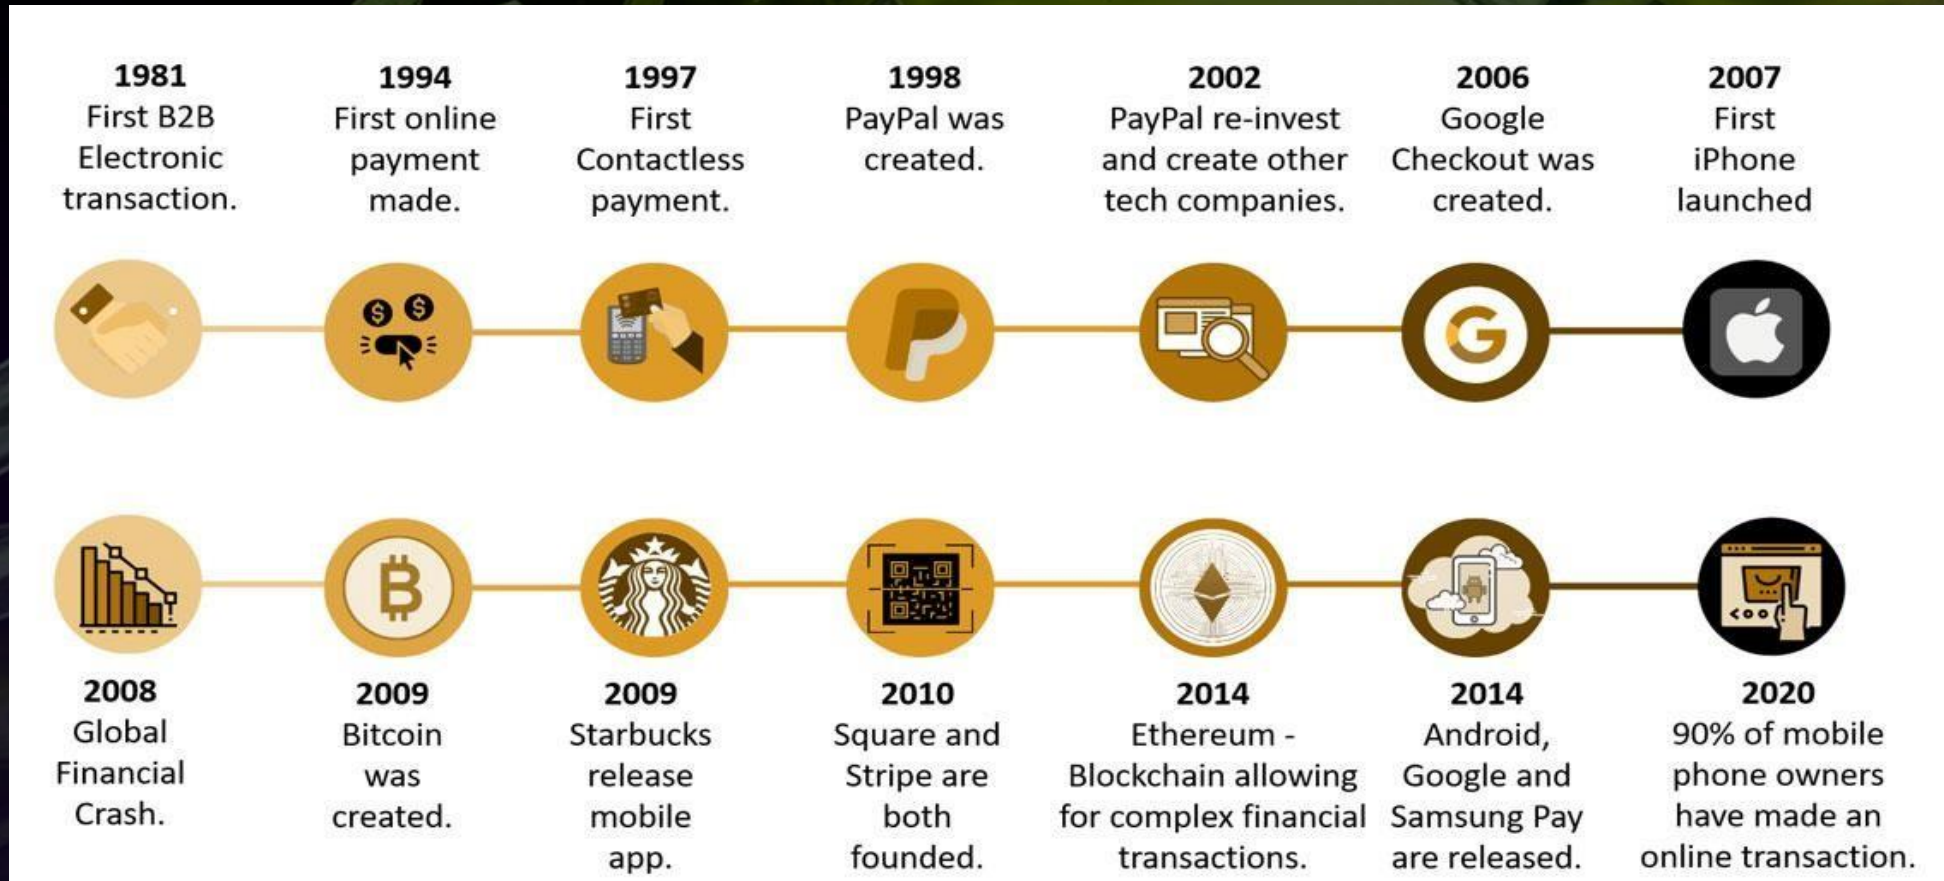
1981
First B2B Electronic transaction.

1994
First online payment made.

1997
First Contactless payment.

1998
PayPal was created.

2002
PayPal re-invest and create other tech companies.

2006
Google Checkout was created.

2007
First iPhone launched

2008
Global Financial Crash.

2009
Bitcoin was created.

2009
Starbucks release mobile app.

2010
Square and Stripe are both founded.

2014
Ethereum - Blockchain allowing for complex financial transactions.

2014
Android, Google and Samsung Pay are released.

2020
90% of mobile phone owners have made an online transaction.